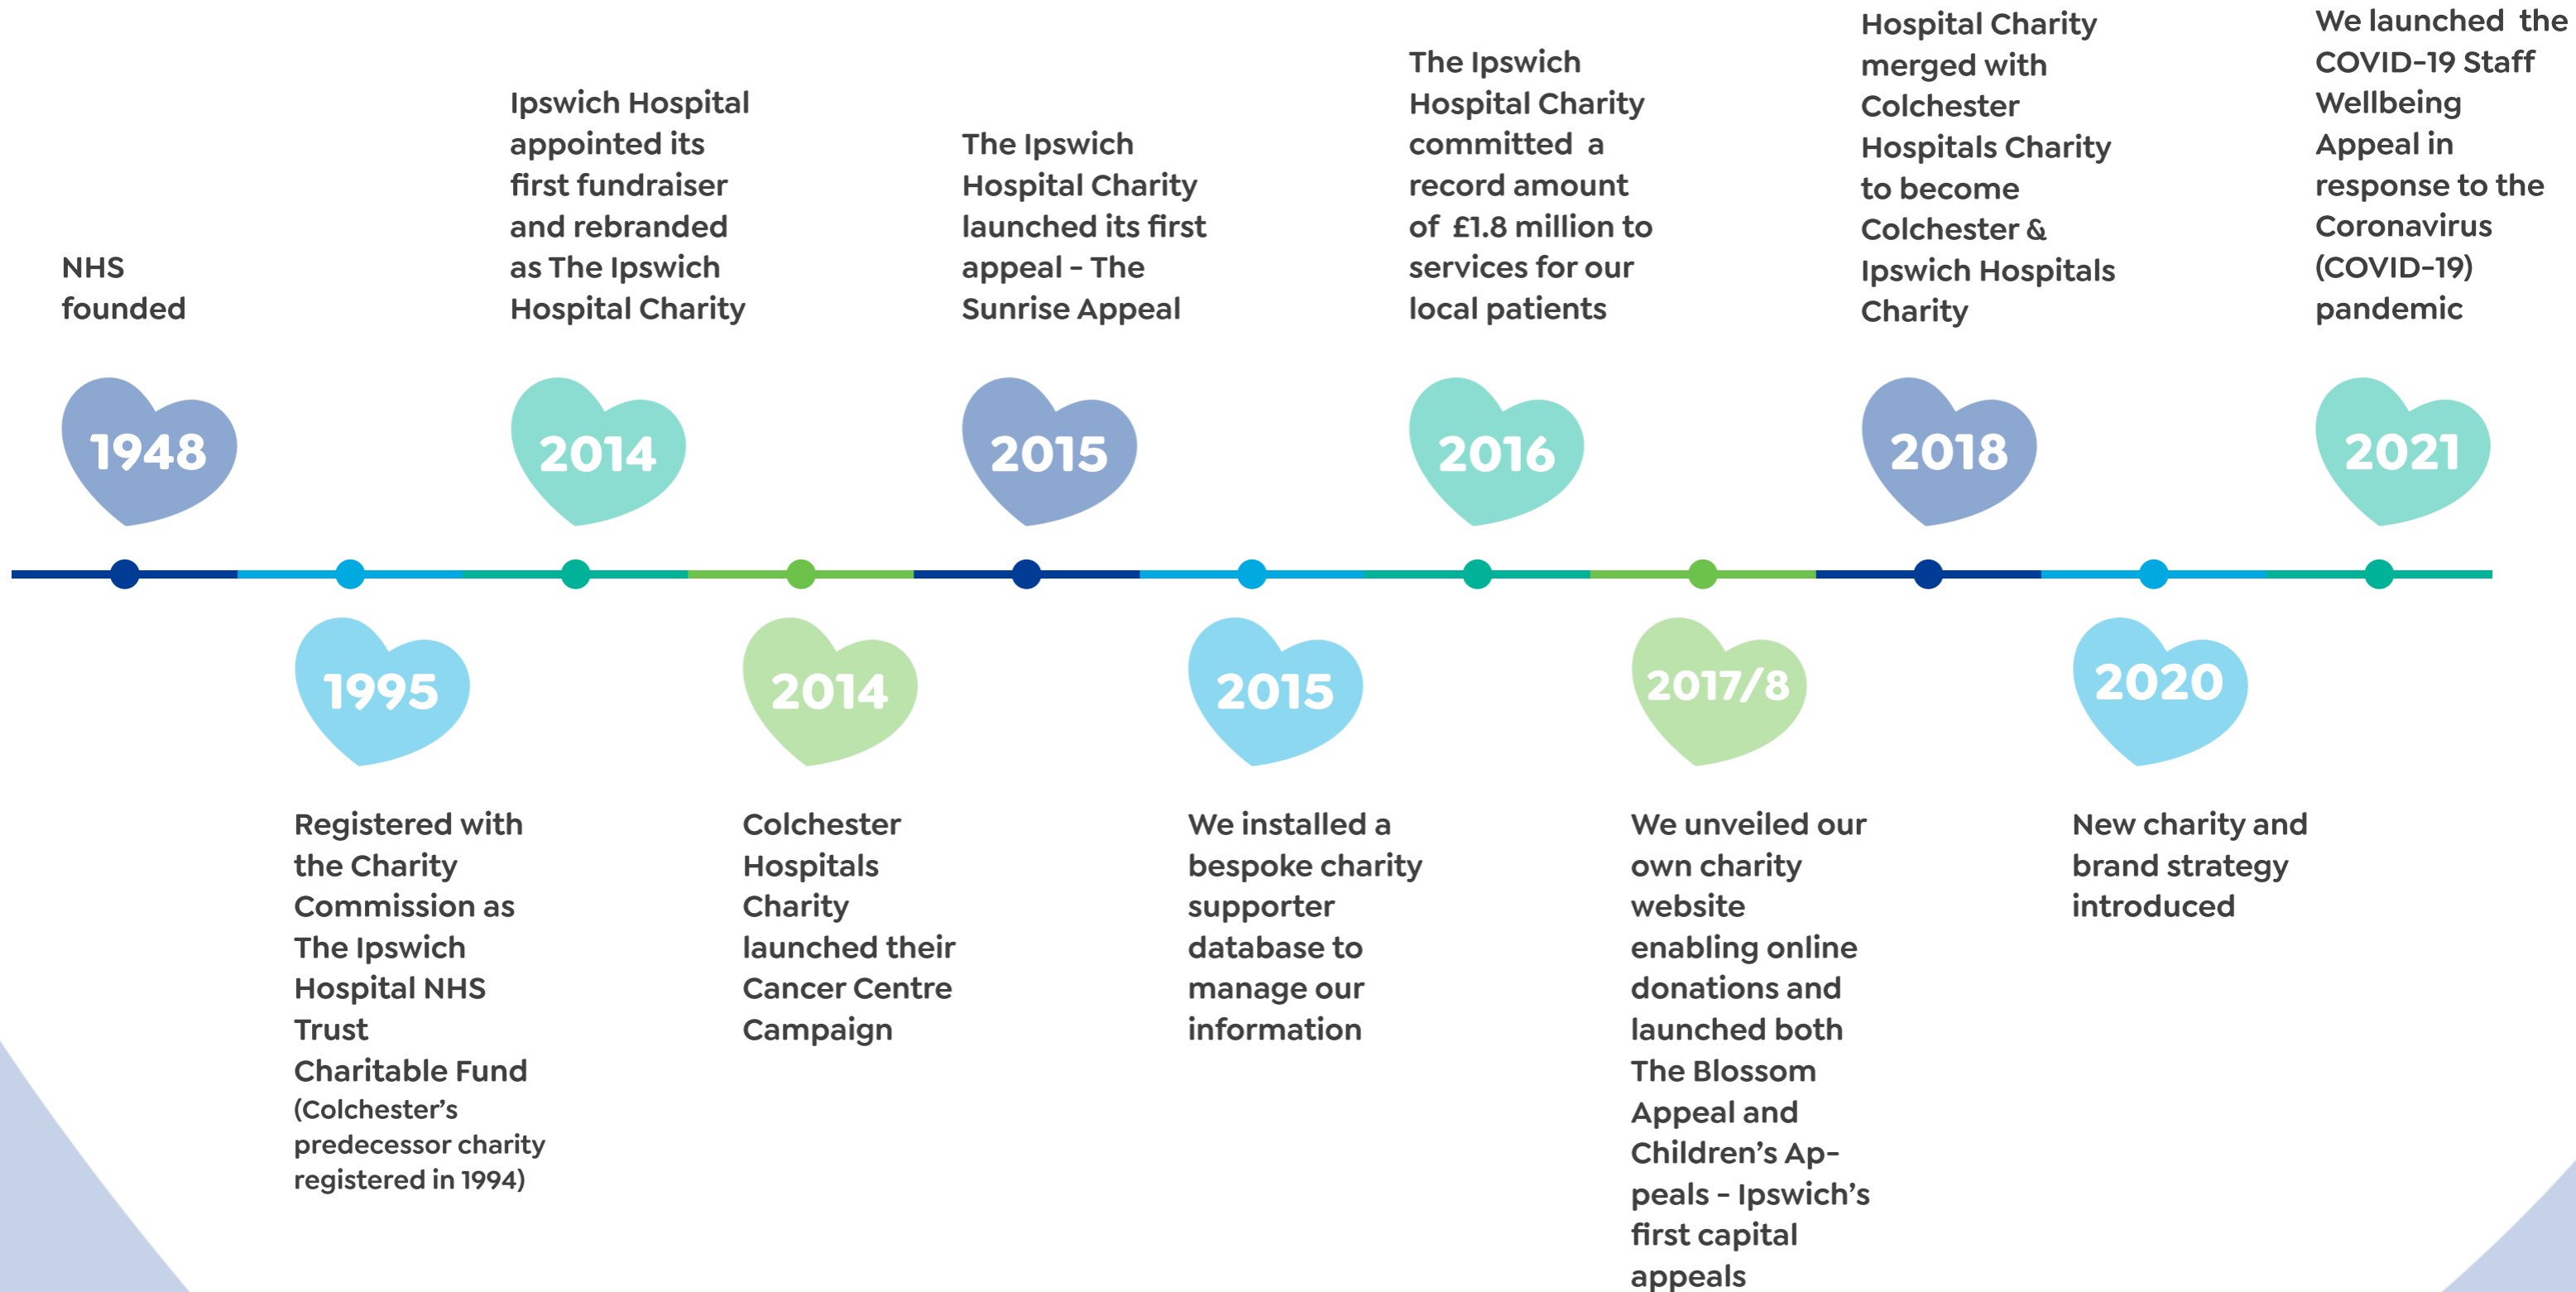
NHS founded

1948

Ipswich Hospital appointed its first fundraiser and rebranded as The Ipswich Hospital Charity

2014

The Ipswich Hospital Charity launched its first appeal - The Sunrise Appeal

2015

The Ipswich Hospital Charity committed a record amount of £1.8 million to services for our local patients

2016

Hospital Charity merged with Colchester Hospitals Charity to become Colchester & Ipswich Hospitals Charity

2018

We launched the COVID-19 Staff Wellbeing Appeal in response to the Coronavirus (COVID-19) pandemic

2021

1995

Registered with the Charity Commission as The Ipswich Hospital NHS Trust Charitable Fund (Colchester's predecessor charity registered in 1994)

2014

Colchester Hospitals Charity launched their Cancer Centre Campaign

2015

We installed a bespoke charity supporter database to manage our information

2017/8

We unveiled our own charity website enabling online donations and launched both The Blossom Appeal and Children's Appeals - Ipswich's first capital appeals

2020

New charity and brand strategy introduced